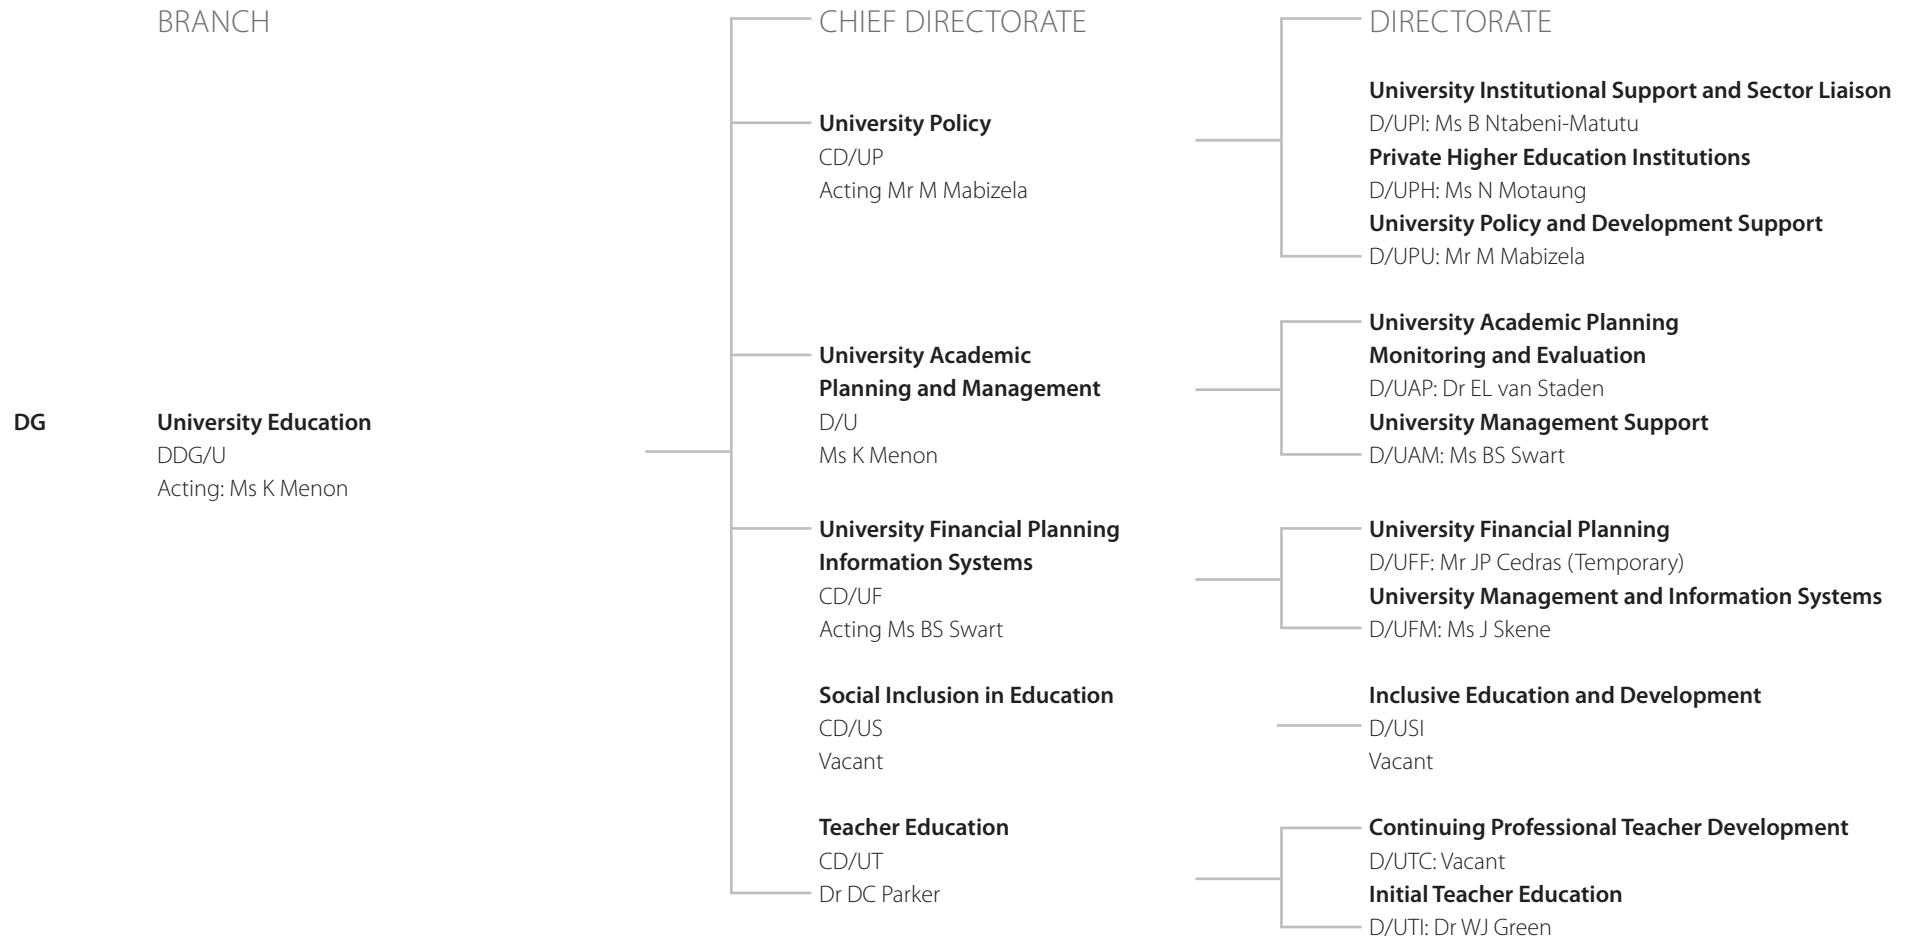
BRANCH

CHIEF DIRECTORATE

DIRECTORATE

DG

University Education
DDG/U
Acting: Ms K Menon

University Policy
CD/UP
Acting Mr M Mabizela

University Institutional Support and Sector Liaison
D/UPI: Ms B Ntabeni-Matutu
Private Higher Education Institutions
D/UPH: Ms N Motaung
University Policy and Development Support
D/UPU: Mr M Mabizela

University Academic Planning and Management
D/U
Ms K Menon

University Academic Planning Monitoring and Evaluation
D/UAP: Dr EL van Staden
University Management Support
D/UAM: Ms BS Swart

University Financial Planning Information Systems
CD/UF
Acting Ms BS Swart

University Financial Planning
D/UFF: Mr JP Cedras (Temporary)
University Management and Information Systems
D/UFM: Ms J Skene

Social Inclusion in Education
CD/US
Vacant

Inclusive Education and Development
D/USI
Vacant

Teacher Education
CD/UT
Dr DC Parker

Continuing Professional Teacher Development
D/UTC: Vacant
Initial Teacher Education
D/UTI: Dr WJ Green